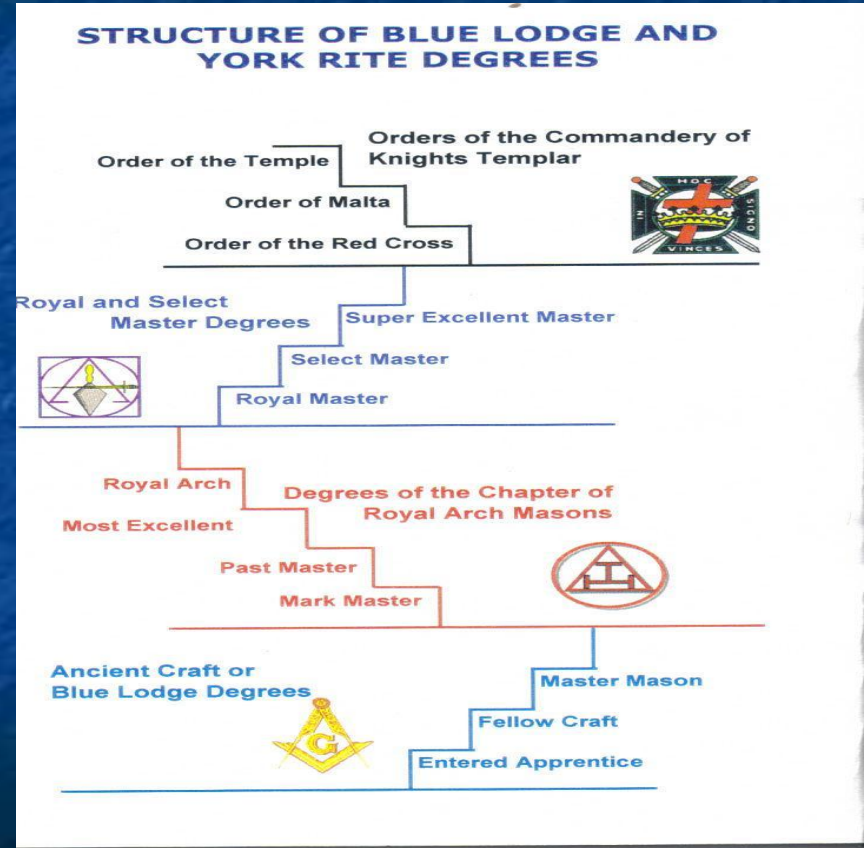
STRUCTURE OF BLUE LODGE AND YORK RITE DEGREES

Orders of the Commandery of Knights Templar

Order of the Temple

Order of Malta

Order of the Red Cross

HOC
IN
SIGNO
VINCES

Royal and Select Master Degrees

Super Excellent Master

Select Master

Royal Master

Royal Arch

Degrees of the Chapter of Royal Arch Masons

Most Excellent

Past Master

Mark Master

Ancient Craft or Blue Lodge Degrees

Master Mason

Fellow Craft

Entered Apprentice

G